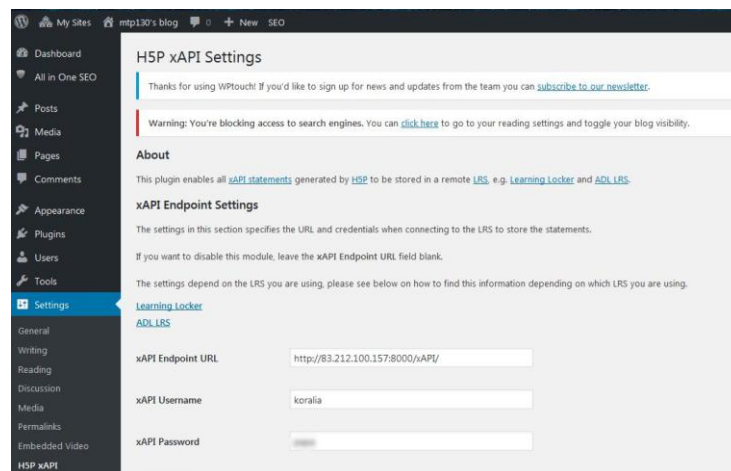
My Sites mtp130's blog 0 + New SEO

Dashboard
All in One SEO
Posts
Media
Pages
Comments
Appearance
Plugins
Users
Tools
Settings
General
Writing
Reading
Discussion
Media
Permalinks
Embedded Video
H5P xAPI

H5P xAPI Settings

Thanks for using WPtouch! If you'd like to sign up for news and updates from the team you can subscribe to our newsletter.

Warning: You're blocking access to search engines. You can click here to go to your reading settings and toggle your blog visibility.

About

This plugin enables all xAPI statements generated by H5P to be stored in a remote LRS, e.g. Learning Locker and ADL LRS.

xAPI Endpoint Settings

The settings in this section specifies the URL and credentials when connecting to the LRS to store the statements.

If you want to disable this module, leave the xAPI Endpoint URL field blank.

The settings depend on the LRS you are using, please see below on how to find this information depending on which LRS you are using.

Learning Locker
ADL LRS

| xAPI Endpoint URL | http://83.212.100.157:8000/xAPI/ |
|---|---|
| xAPI Username | koralia |
| xAPI Password | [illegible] |